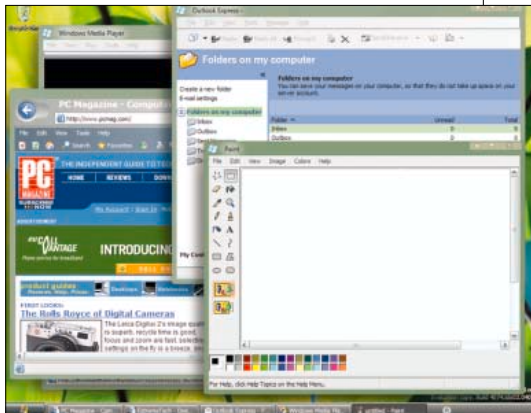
Recycle Bin

Windows Media Player

Outlook Express

File Edit View Tools Message Help

Folders on my computer

Create a new folder
E-mail settings

Folders on my computer

Inbox
Outbox

Folders on my computer
You can save your messages on your computer, so that they do not take up space on your server account.

| Folder | Unread | Total |
|---|---|---|
| Inbox | 0 | 0 |
| Outbox | 0 | 0 |

PC Magazine - Compute

http://www.pcmag.com/

File Edit View Tools Help

PC MAGAZINE

THE INDEPENDENT GUIDE TO TE

HOME REVIEWS DOWN

My Account | Sign In

ADVERTISEMENT

INTRODUCING

product guides

Desktops

FIRST LOOKS:
The Rolls Royce of Digital Cameras

The Leica Digilux 2's image quali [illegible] recycle time is good, focus and zoom are fast. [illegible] settings on the fly is a breeze.

Paint

File Edit View Image Colors Help

For Help, click Help Topics on the Help Menu.

untitled - Paint